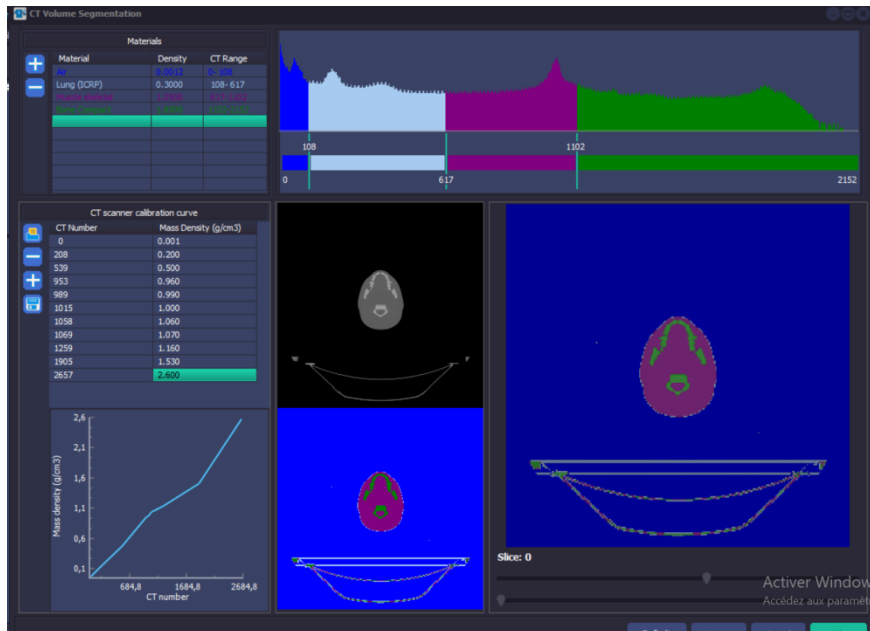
CT Volume Segmentation

Materials

| Material | Density | CT Range |
|---|---|---|
| Air | 0.0012 | 0 - 108 |
| Lung (ICRP) | 0.3000 | 108 - 617 |
| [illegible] | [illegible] | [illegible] |
| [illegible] | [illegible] | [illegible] |

108
1102
0
617
2152

CT scanner calibration curve

| CT Number | Mass Density (g/cm3) |
|---|---|
| 0 | 0.001 |
| 208 | 0.200 |
| 539 | 0.500 |
| 953 | 0.960 |
| 989 | 0.990 |
| 1015 | 1.000 |
| 1058 | 1.060 |
| 1069 | 1.070 |
| 1259 | 1.160 |
| 1905 | 1.530 |
| 2657 | 2.600 |

2,6
2,1
1,6
1,1
0,6
0,1
Mass density (g/cm3)
684,8
1684,8
2684,8
CT number

Slice: 0

Activer Windows
Accédez aux paramè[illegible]